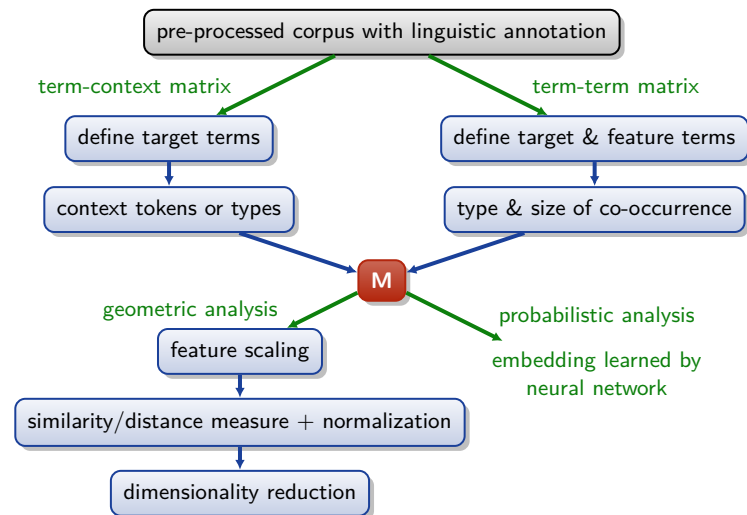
pre-processed corpus with linguistic annotation

term-context matrix

term-term matrix

define target terms

define target & feature terms

context tokens or types

type & size of co-occurrence

M

geometric analysis

probabilistic analysis

feature scaling

embedding learned by neural network

similarity/distance measure + normalization

dimensionality reduction